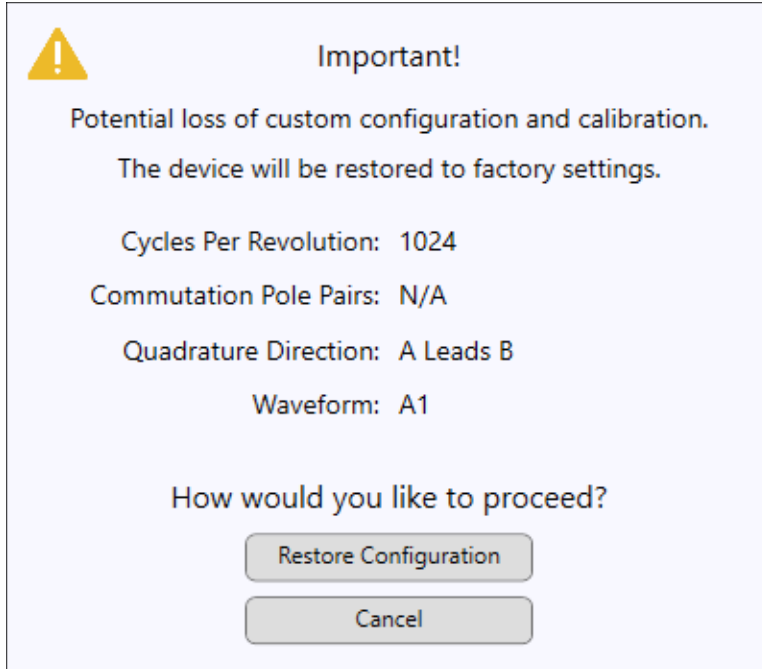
Important!

Potential loss of custom configuration and calibration.

The device will be restored to factory settings.

Cycles Per Revolution: 1024

Commutation Pole Pairs: N/A

Quadrature Direction: A Leads B

Waveform: A1

How would you like to proceed?

Restore Configuration

Cancel